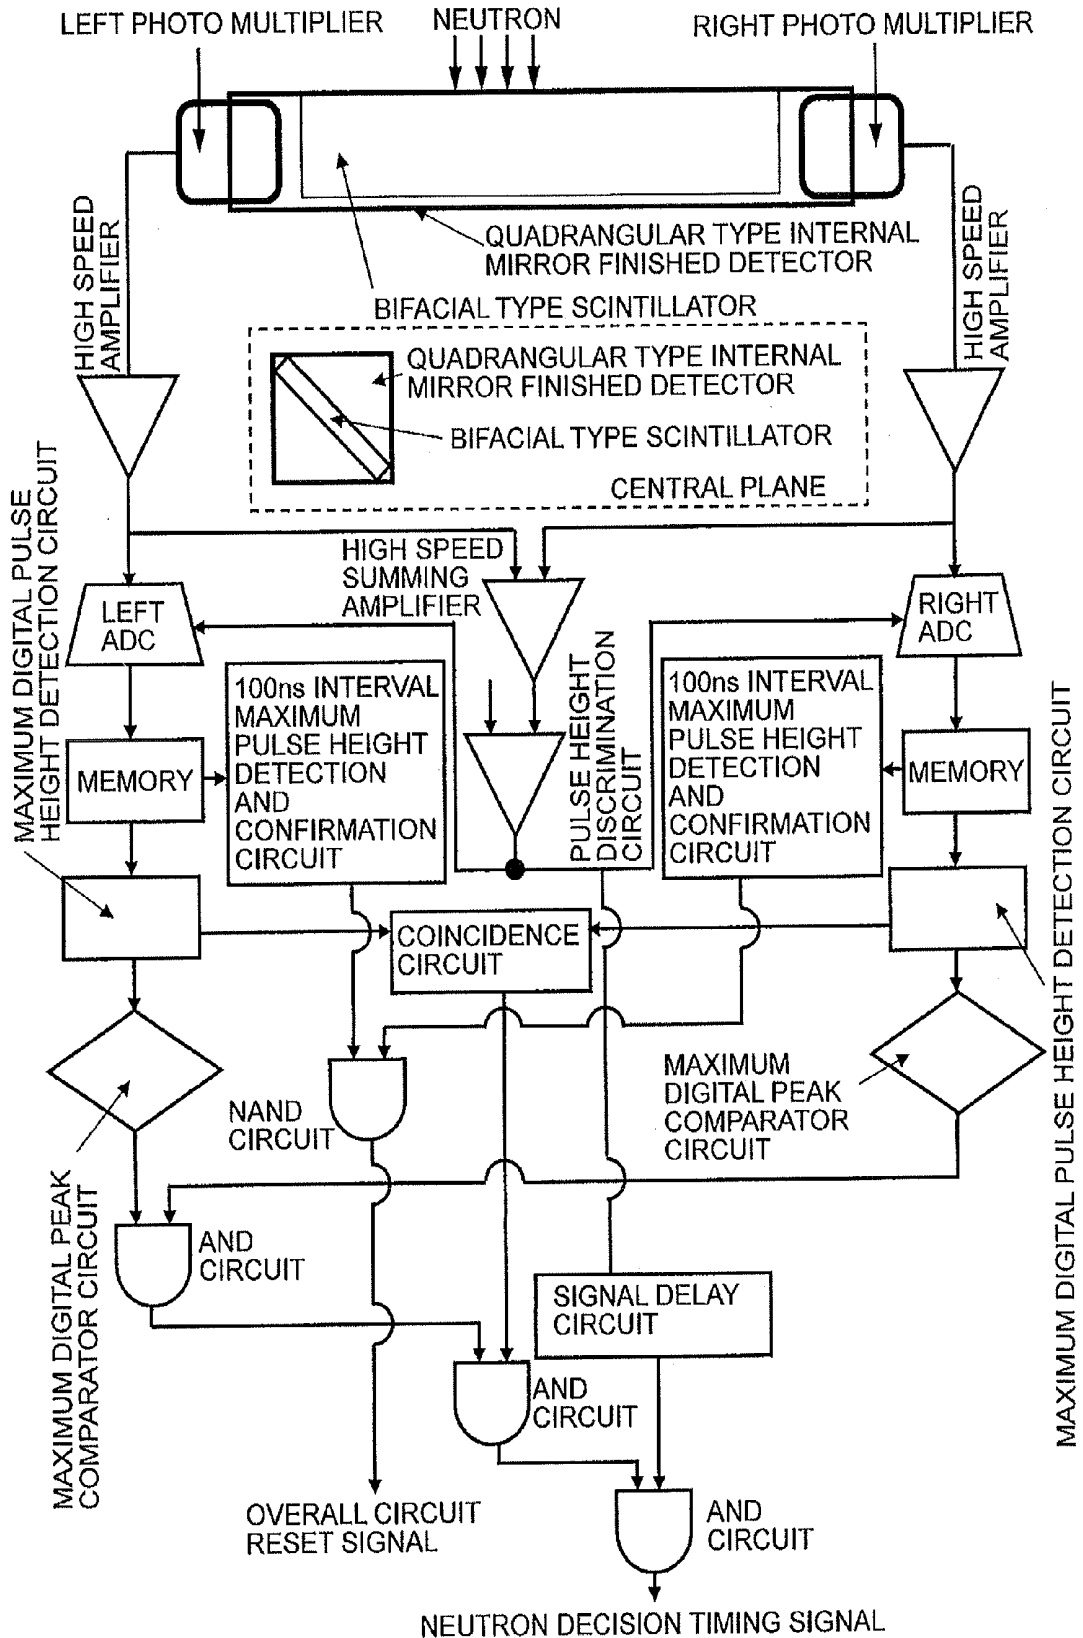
LEFT PHOTO MULTIPLIER
NEUTRON
RIGHT PHOTO MULTIPLIER

HIGH SPEED AMPLIFIER

QUADRANGULAR TYPE INTERNAL MIRROR FINISHED DETECTOR

BIFACIAL TYPE SCINTILLATOR

HIGH SPEED AMPLIFIER

QUADRANGULAR TYPE INTERNAL MIRROR FINISHED DETECTOR

BIFACIAL TYPE SCINTILLATOR

CENTRAL PLANE

MAXIMUM DIGITAL PULSE HEIGHT DETECTION CIRCUIT

HIGH SPEED SUMMING AMPLIFIER

LEFT ADC

RIGHT ADC

100ns INTERVAL MAXIMUM PULSE HEIGHT DETECTION AND CONFIRMATION CIRCUIT

PULSE HEIGHT DISCRIMINATION CIRCUIT

100ns INTERVAL MAXIMUM PULSE HEIGHT DETECTION AND CONFIRMATION CIRCUIT

MEMORY

MEMORY

MAXIMUM DIGITAL PULSE HEIGHT DETECTION CIRCUIT

COINCIDENCE CIRCUIT

MAXIMUM DIGITAL PEAK COMPARATOR CIRCUIT

NAND CIRCUIT

MAXIMUM DIGITAL PEAK COMPARATOR CIRCUIT

AND CIRCUIT

SIGNAL DELAY CIRCUIT

AND CIRCUIT

OVERALL CIRCUIT RESET SIGNAL

AND CIRCUIT

NEUTRON DECISION TIMING SIGNAL